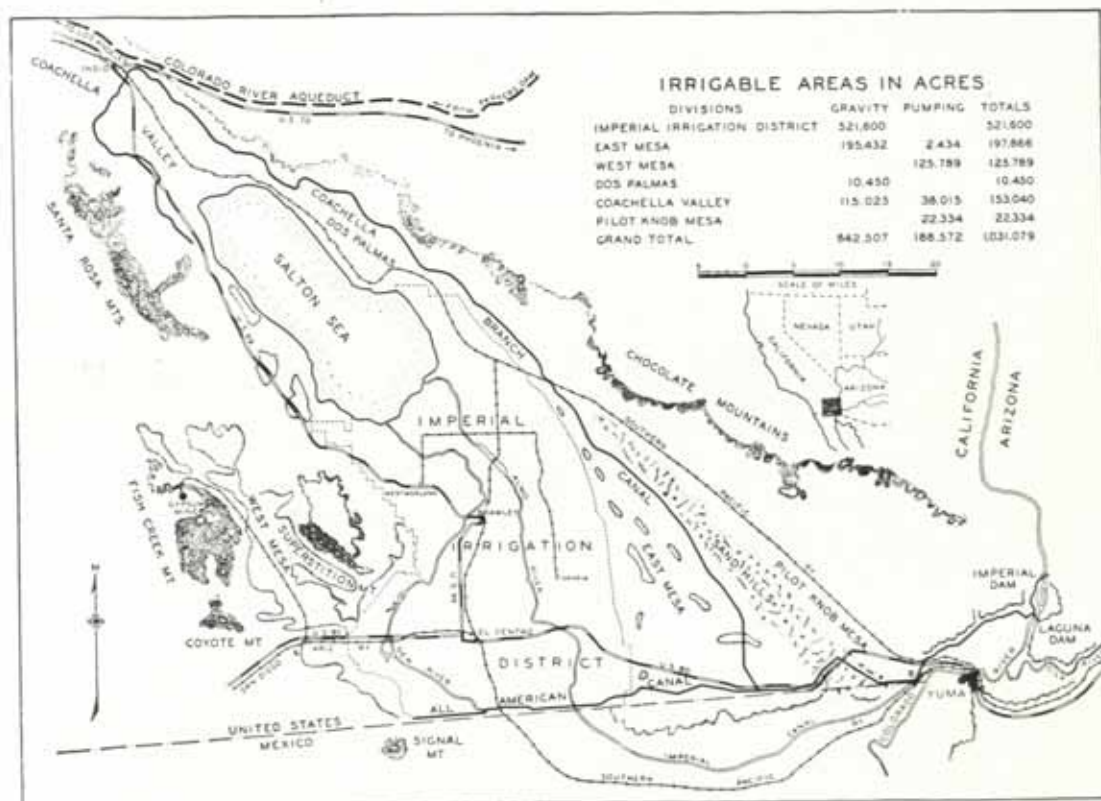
IRRIGABLE AREAS IN ACRES

| DIVISIONS | GRAVITY | PUMPING | TOTALS |
|---|---|---|---|
| IMPERIAL IRRIGATION DISTRICT | 521,600 | | 521,600 |
| EAST MESA | 195,432 | 2,434 | 197,866 |
| WEST MESA | | 125,789 | 125,789 |
| DOS PALMAS | 10,450 | | 10,450 |
| COACHELLA VALLEY | 115,025 | 38,015 | 153,040 |
| PILOT KNOB MESA | | 22,334 | 22,334 |
| GRAND TOTAL | 842,507 | 188,572 | 1,031,079 |

SCALE OF MILES

NEVADA
UTAH
CALIFORNIA
ARIZONA

COLORADO RIVER AQUEDUCT
COACHELLA
INDIO
TO PHOENIX
COACHELLA VALLEY
COACHELLA DOS PALMAS BRANCH
SANTA ROSA MTS.
SALTON SEA
CHOCOLATE MOUNTAINS
SOUTHERN PACIFIC
IMPERIAL
IRRIGATION
DISTRICT
CANAL
EAST MESA
SAND HILLS
PILOT KNOB MESA
CALIFORNIA
ARIZONA
FISH CREEK MT.
WEST MESA
SUPERSTITION MT.
COYOTE MT.
EL CENTRO
NEW RIVER
ALAMO RIVER
IMPERIAL DAM
LAGUNA DAM
YUMA
ALL AMERICAN CANAL
UNITED STATES
MEXICO
SIGNAL MT.
SOUTHERN PACIFIC